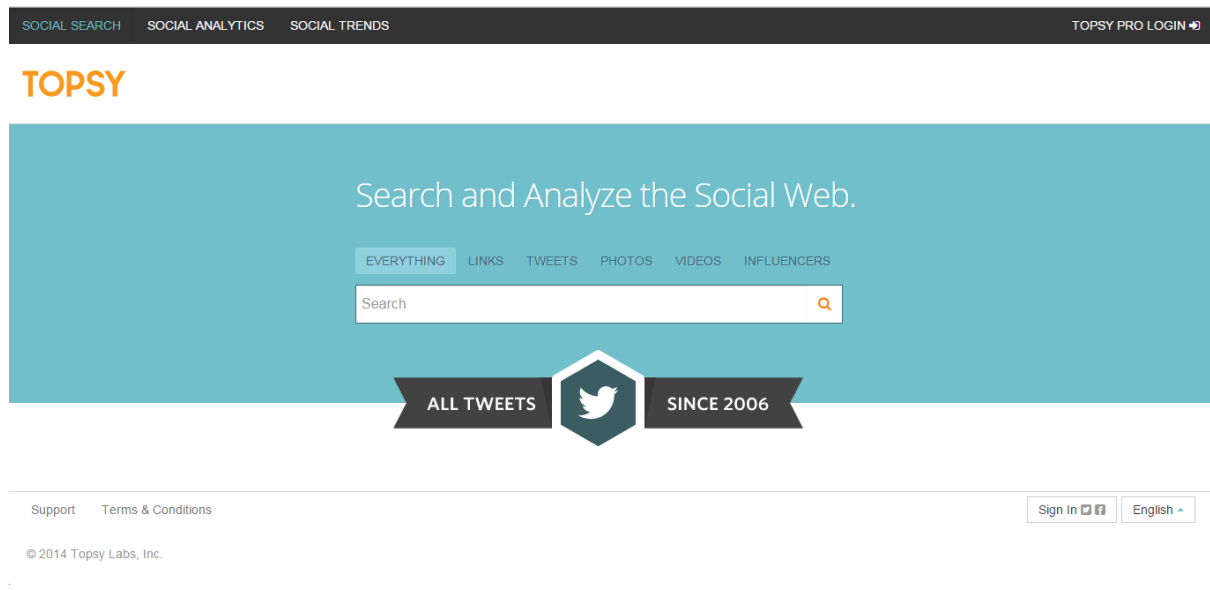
SOCIAL SEARCH SOCIAL ANALYTICS SOCIAL TRENDS TOPSY PRO LOGIN

TOPSY

Search and Analyze the Social Web.

EVERYTHING LINKS TWEETS PHOTOS VIDEOS INFLUENCERS

Search

ALL TWEETS SINCE 2006

Support Terms & Conditions

Sign In

English

© 2014 Topsy Labs, Inc.